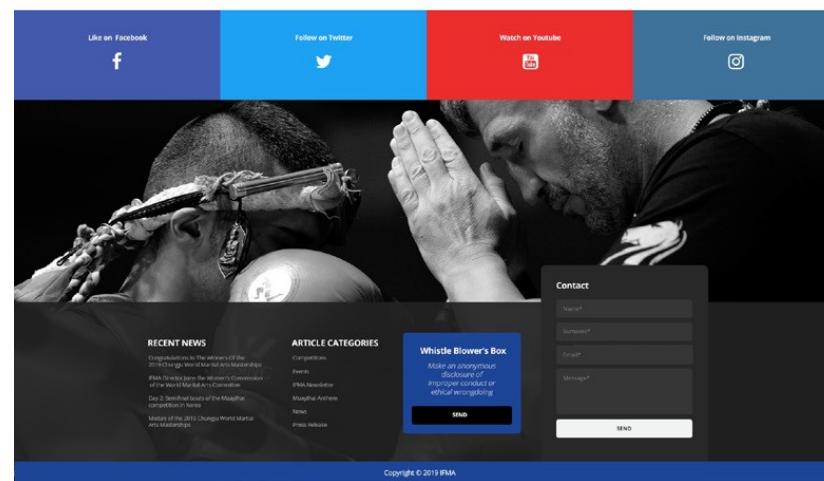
Like on Facebook

Follow on Twitter

Watch on Youtube

Follow on Instagram

RECENT NEWS

Congratulations to The Women's Of the 2019 Chungju World Martial Arts Masterships

IFMA Director Joins the Women's Commission of the World Martial Arts Committee

Day 2: Semifinal bouts of the Muaythai competition in Korea

Medals of the 2019 Chungju World Martial Arts Masterships

ARTICLE CATEGORIES

Competitions

Events

IFMA Newsletter

Muaythai Anthems

News

Press Release

Whistle Blower's Box

Make an anonymous disclosure of improper conduct or ethical wrongdoing

SEND

Contact

Name*

Surname*

Email*

Message*

SEND

Copyright © 2019 IFMA